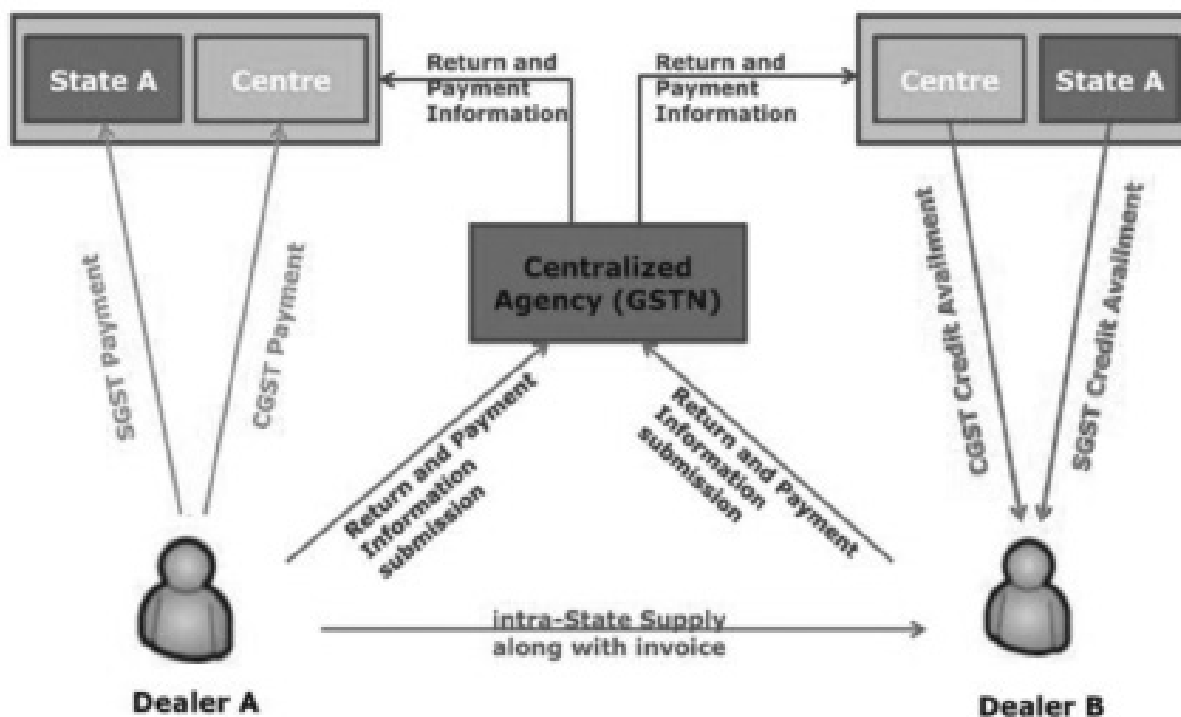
State A

Centre

Return and Payment Information

Return and Payment Information

Centre

State A

SGST Payment

CGST Payment

Centralized Agency (GSTN)

CGST Credit Availment

SGST Credit Availment

Return and Payment Information submission

Return and Payment Information submission

intra-State Supply along with invoice

Dealer A

Dealer B